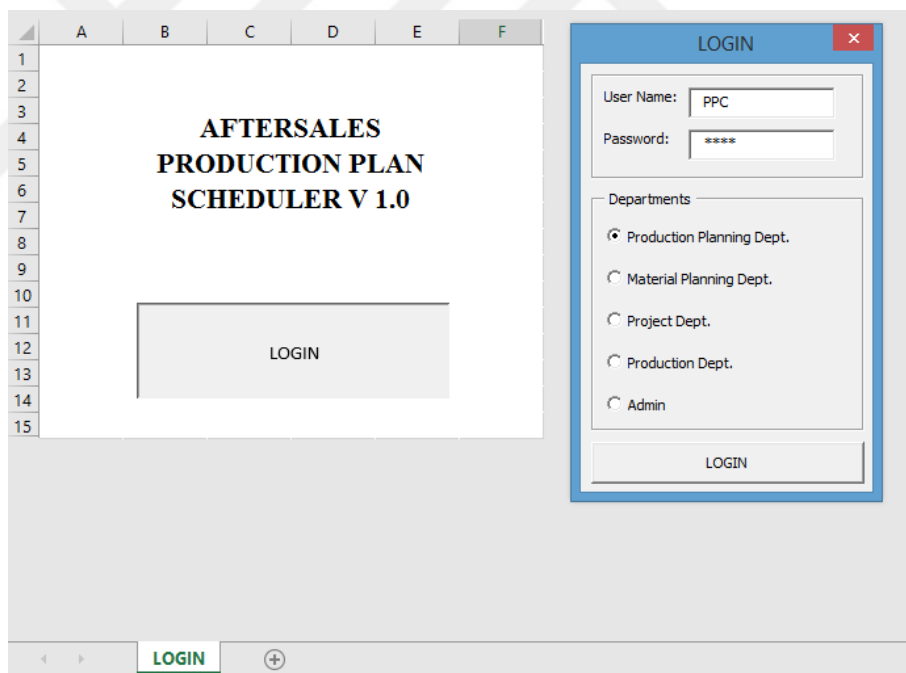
| | A | B | C | D | E | F |
|---|---|---|---|---|---|---|
| 1 | | | | | | |
| 2 | | | | | | |
| 3 | | | | | | |
| 4 | | | | | | |
| 5 | | | | | | |
| 6 | | | | | | |
| 7 | | | | | | |
| 8 | | | | | | |
| 9 | | | | | | |
| 10 | | | | | | |
| 11 | | | | | | |
| 12 | | | | | | |
| 13 | | | | | | |
| 14 | | | | | | |
| 15 | | | | | | |

AFTERSALES PRODUCTION PLAN SCHEDULER V 1.0

LOGIN

LOGIN

×

User Name: PPC

Password: ****

Departments

Production Planning Dept.

Material Planning Dept.

Project Dept.

Production Dept.

Admin

LOGIN

LOGIN